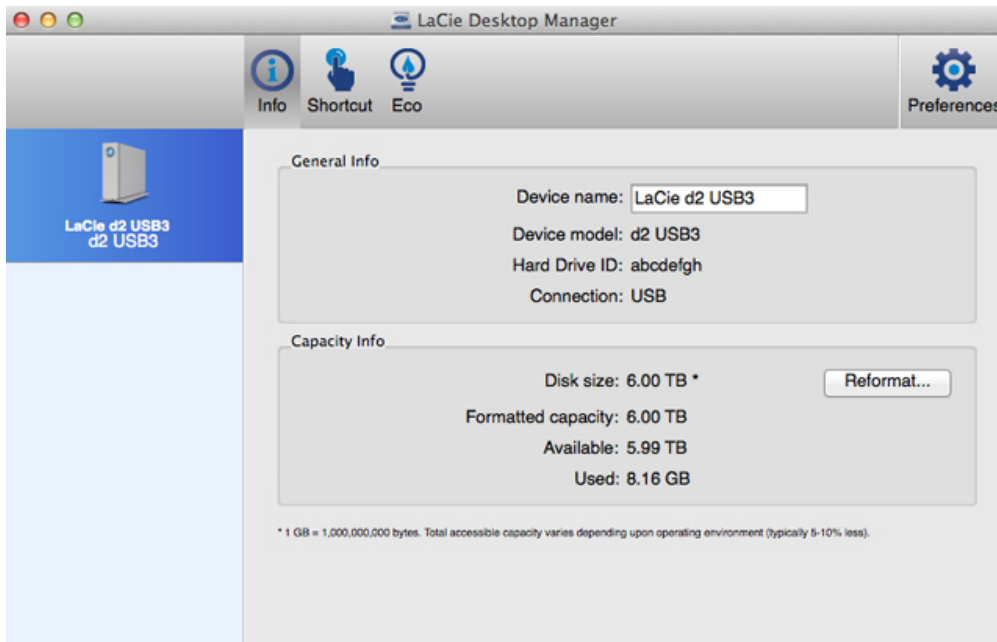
LaCie Desktop Manager

Info Shortcut Eco

Preferences

LaCie d2 USB3
d2 USB3

General Info

Device name: LaCie d2 USB3

Device model: d2 USB3

Hard Drive ID: abcdefgh

Connection: USB

Capacity Info

Disk size: 6.00 TB *

Reformat...

Formatted capacity: 6.00 TB

Available: 5.99 TB

Used: 8.16 GB

* 1 GB = 1,000,000,000 bytes. Total accessible capacity varies depending upon operating environment (typically 5-10% less).